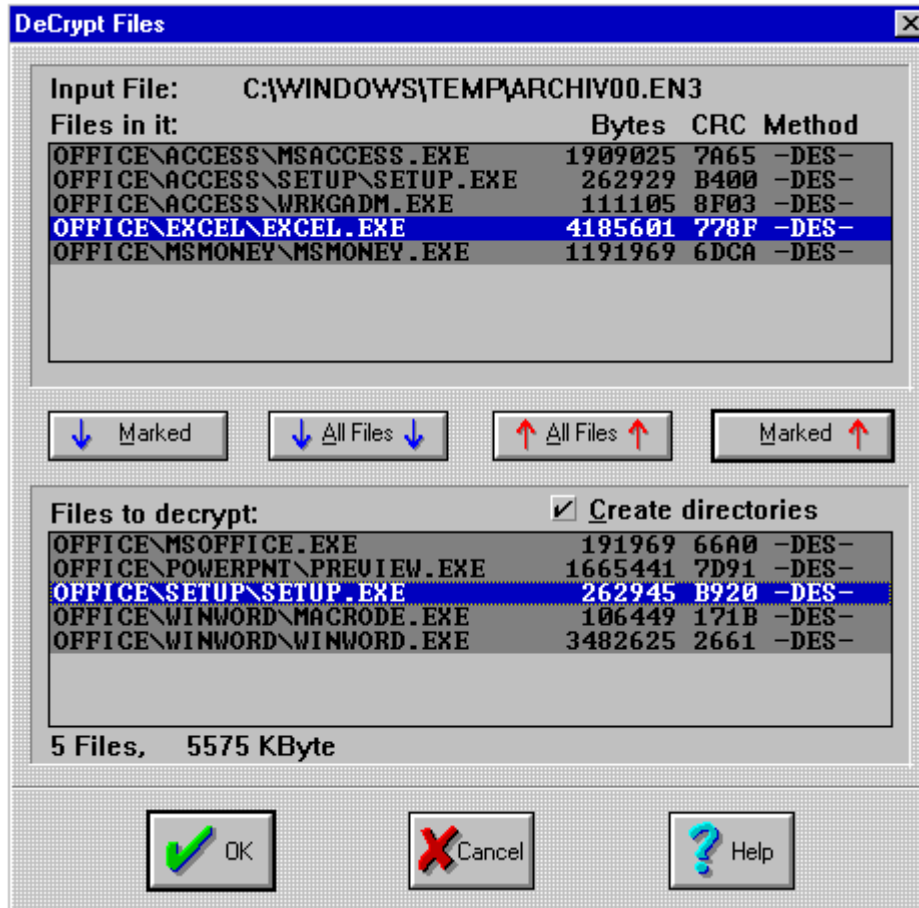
DeCrypt Files

Input File: C:\WINDOWS\TEMP\ARCHIV00.EN3

Files in it:

| | Bytes | CRC | Method |
|---|---|---|---|
| OFFICE\ACCESS\MSACCESS.EXE | 1909025 | 7A65 | -DES- |
| OFFICE\ACCESS\SETUP\SETUP.EXE | 262929 | B400 | -DES- |
| OFFICE\ACCESS\WRKGADM.EXE | 111105 | 8F03 | -DES- |
| OFFICE\EXCEL\EXCEL.EXE | 4185601 | 778F | -DES- |
| OFFICE\MSMONEY\MSMONEY.EXE | 1191969 | 6DCA | -DES- |

Marked All Files All Files Marked

Files to decrypt: ✓ Create directories

| | | | |
|---|---|---|---|
| OFFICE\MSOFFICE.EXE | 191969 | 66A0 | -DES- |
| OFFICE\POWERPNT\PREVIEW.EXE | 1665441 | 7D91 | -DES- |
| OFFICE\SETUP\SETUP.EXE | 262945 | B920 | -DES- |
| OFFICE\WINWORD\MACRODE.EXE | 106449 | 171B | -DES- |
| OFFICE\WINWORD\WINWORD.EXE | 3482625 | 2661 | -DES- |

5 Files, 5575 KByte

OK Cancel Help